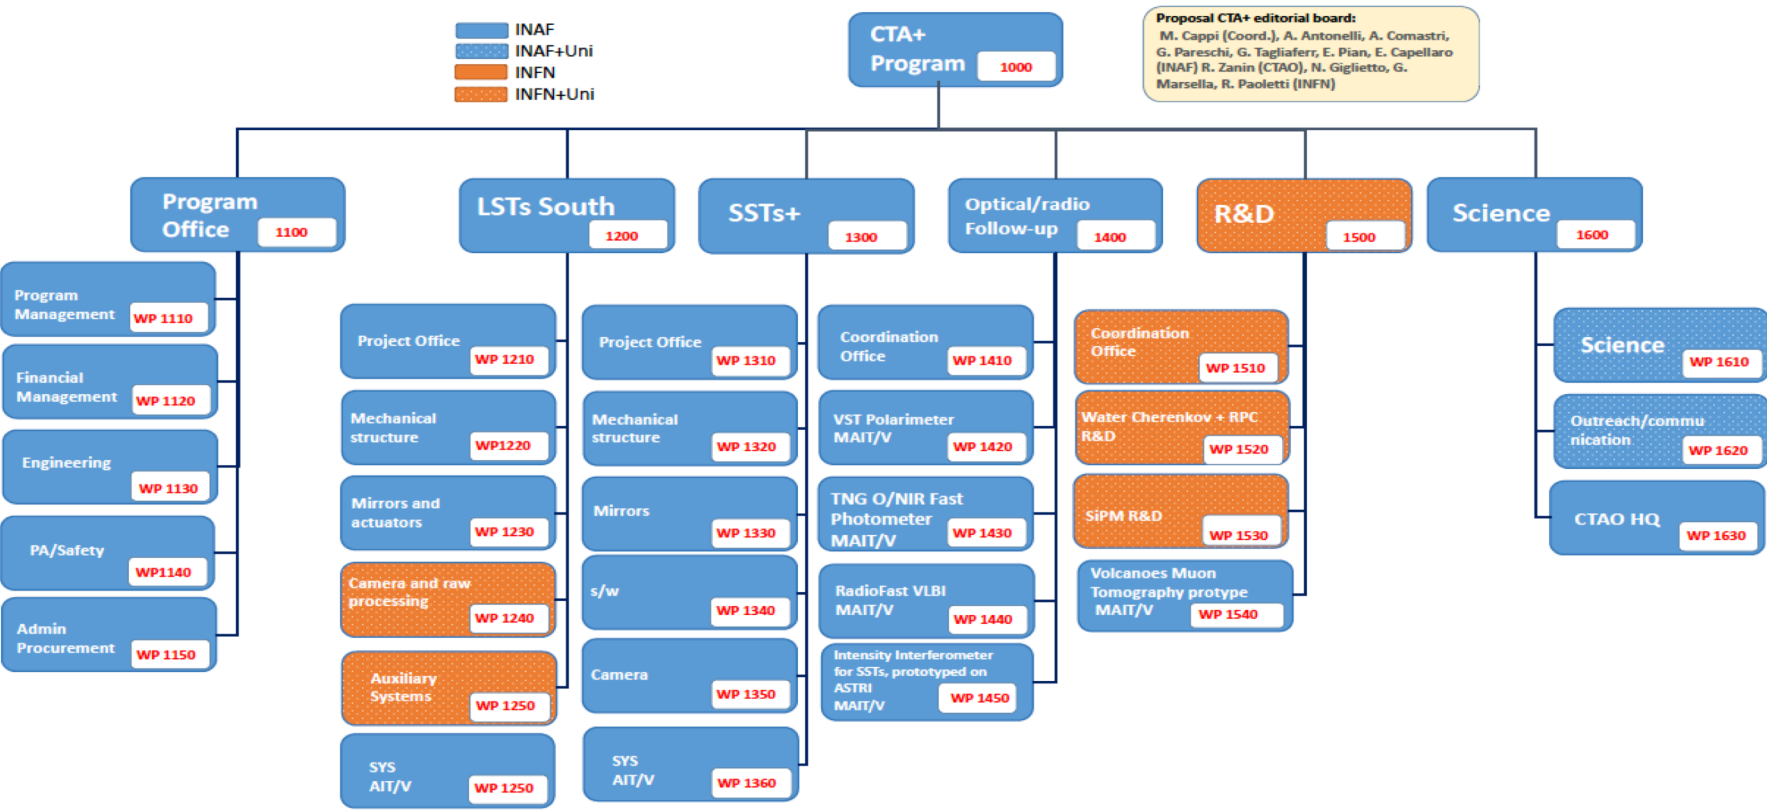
INAF
INAF+Uni
INFN
INFN+Uni

CTA+ Program 1000

Proposal CTA+ editorial board:
M. Cappi (Coord.), A. Antonelli, A. Comastri, G. Pareschi, G. Tagliaferr, E. Pian, E. Capellaro (INAF) R. Zanin (CTAO), N. Giglietto, G. Marsella, R. Paoletti (INFN)

Program Office 1100
Program Management WP 1110
Financial Management WP 1120
Engineering WP 1130
PA/Safety WP1140
Admin Procurement WP 1150

LSTs South 1200
Project Office WP 1210
Mechanical structure WP1220
Mirrors and actuators WP 1230
Camera and raw processing WP 1240
Auxiliary Systems WP 1250
SYS AIT/V WP 1250

SSTs+ 1300
Project Office WP 1310
Mechanical structure WP 1320
Mirrors WP 1330
s/w WP 1340
Camera WP 1350
SYS AIT/V WP 1360

Optical/radio Follow-up 1400
Coordination Office WP 1410
VST Polarimeter MAIT/V WP 1420
TNG O/NIR Fast Photometer MAIT/V WP 1430
RadioFast VLBI MAIT/V WP 1440
Intensity Interferometer for SSTs, prototyped on ASTRI MAIT/V WP 1450

R&D 1500
Coordination Office WP 1510
Water Cherenkov + RPC R&D WP 1520
SiPM R&D WP 1530
Volcanoes Muon Tomography protype MAIT/V WP 1540

Science 1600
Science WP 1610
Outreach/commu nication WP 1620
CTAO HQ WP 1630